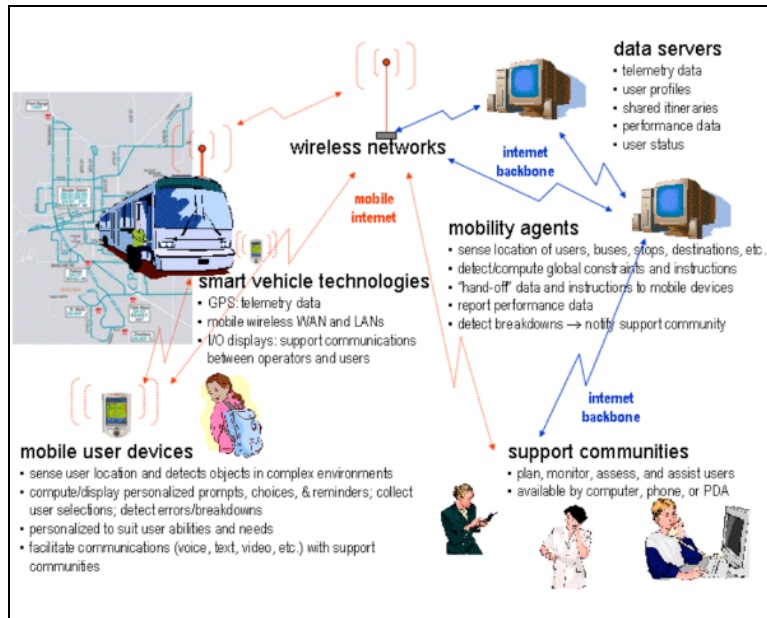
data servers
• telemetry data
• user profiles
• shared itineraries
• performance data
• user status

wireless networks

internet backbone

mobile internet

mobility agents
• sense location of users, buses, stops, destinations, etc.
• detect/compute global constraints and instructions
• "hand-off" data and instructions to mobile devices
• report performance data
• detect breakdowns → notify support community

smart vehicle technologies
• GPS: telemetry data
• mobile wireless WAN and LANs
• I/O displays: support communications between operators and users

internet backbone

mobile user devices
• sense user location and detects objects in complex environments
• compute/display personalized prompts, choices, & reminders; collect user selections; detect errors/breakdowns
• personalized to suit user abilities and needs
• facilitate communications (voice, text, video, etc.) with support communities

support communities
• plan, monitor, assess, and assist users
• available by computer, phone, or PDA